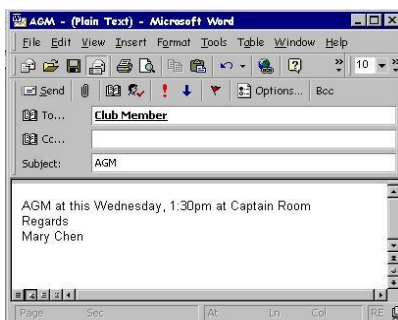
AGM - (Plain Text) - Microsoft Word

File Edit View Insert Format Tools Table Window Help

10

Send ! Options... Bcc

To... Club Member

Cc...

Subject: AGM

AGM at this Wednesday, 1:30pm at Captain Room
Regards
Mary Chen

Page Sec At Ln Col REC